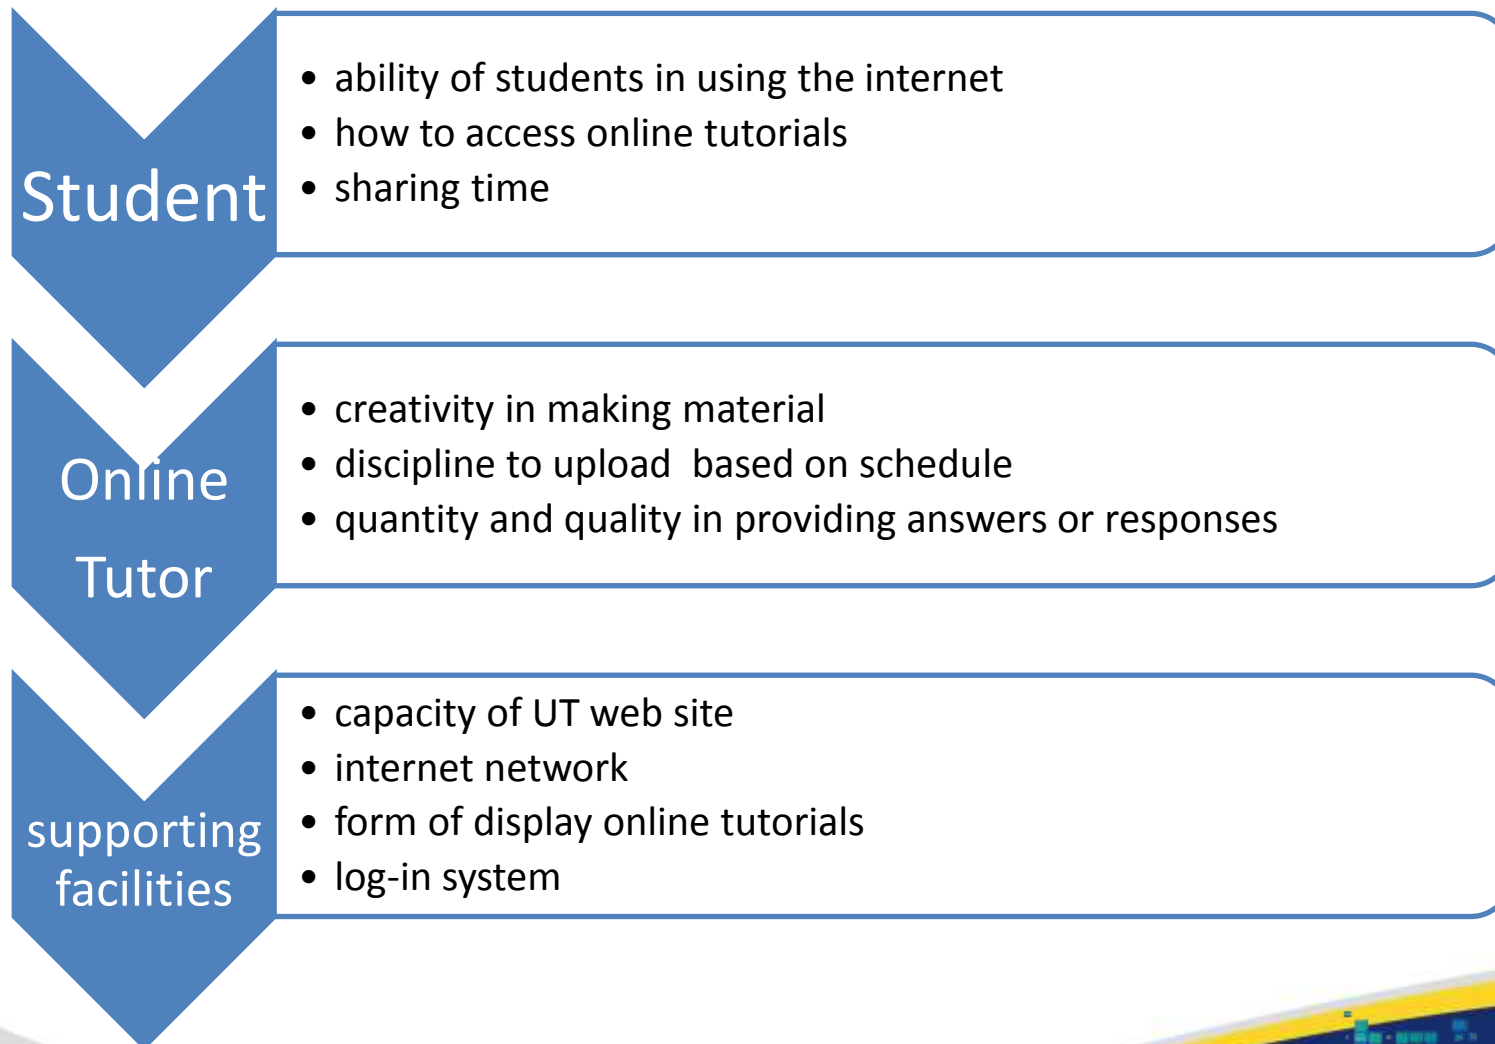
Student

- ability of students in using the internet
- how to access online tutorials
- sharing time

Online Tutor

- creativity in making material
- discipline to upload based on schedule
- quantity and quality in providing answers or responses

supporting facilities

- capacity of UT web site
- internet network
- form of display online tutorials
- log-in system